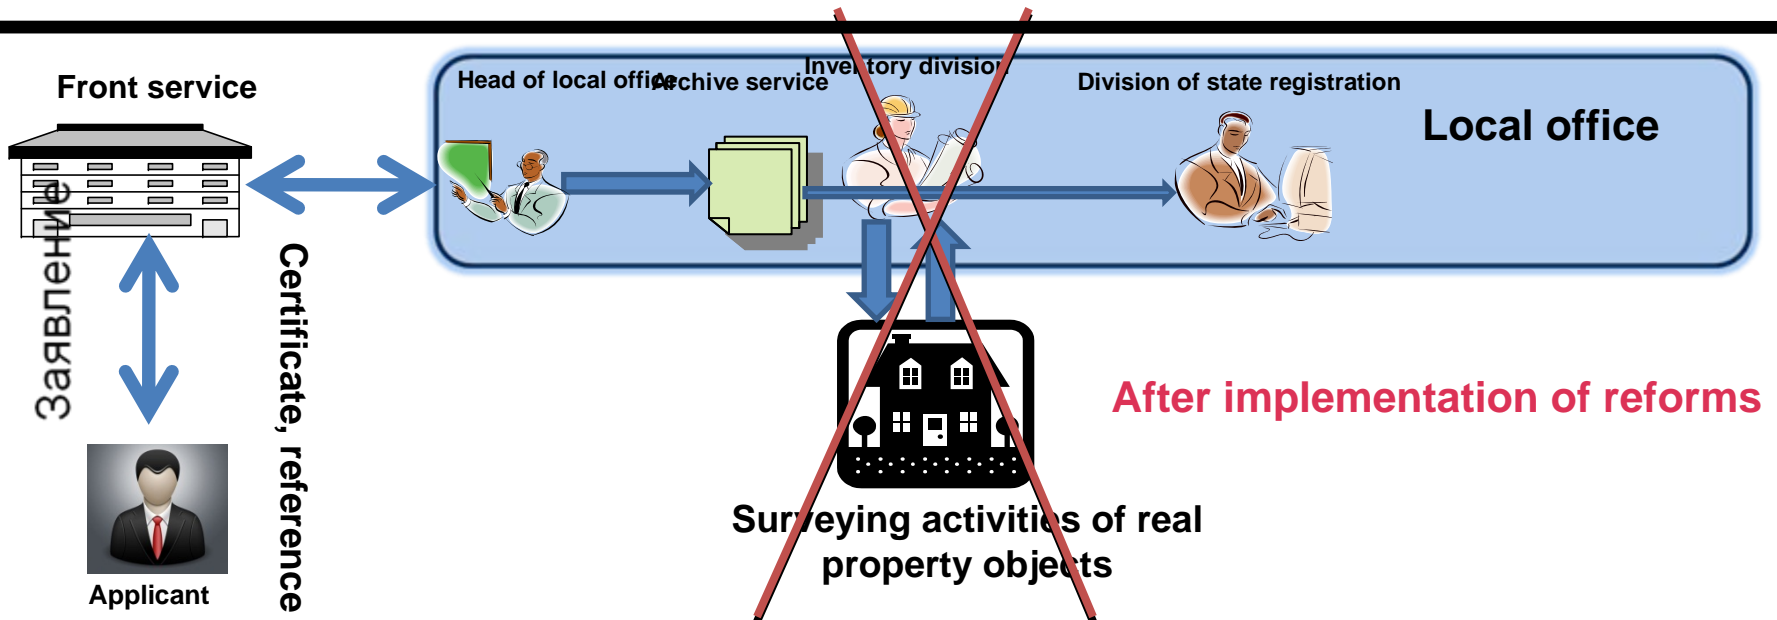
Front service

Head of local office

Archive service

Inventory division

Division of state registration

Local office

Заявление

Certificate, reference

Applicant

Surveying activities of real property objects

After implementation of reforms